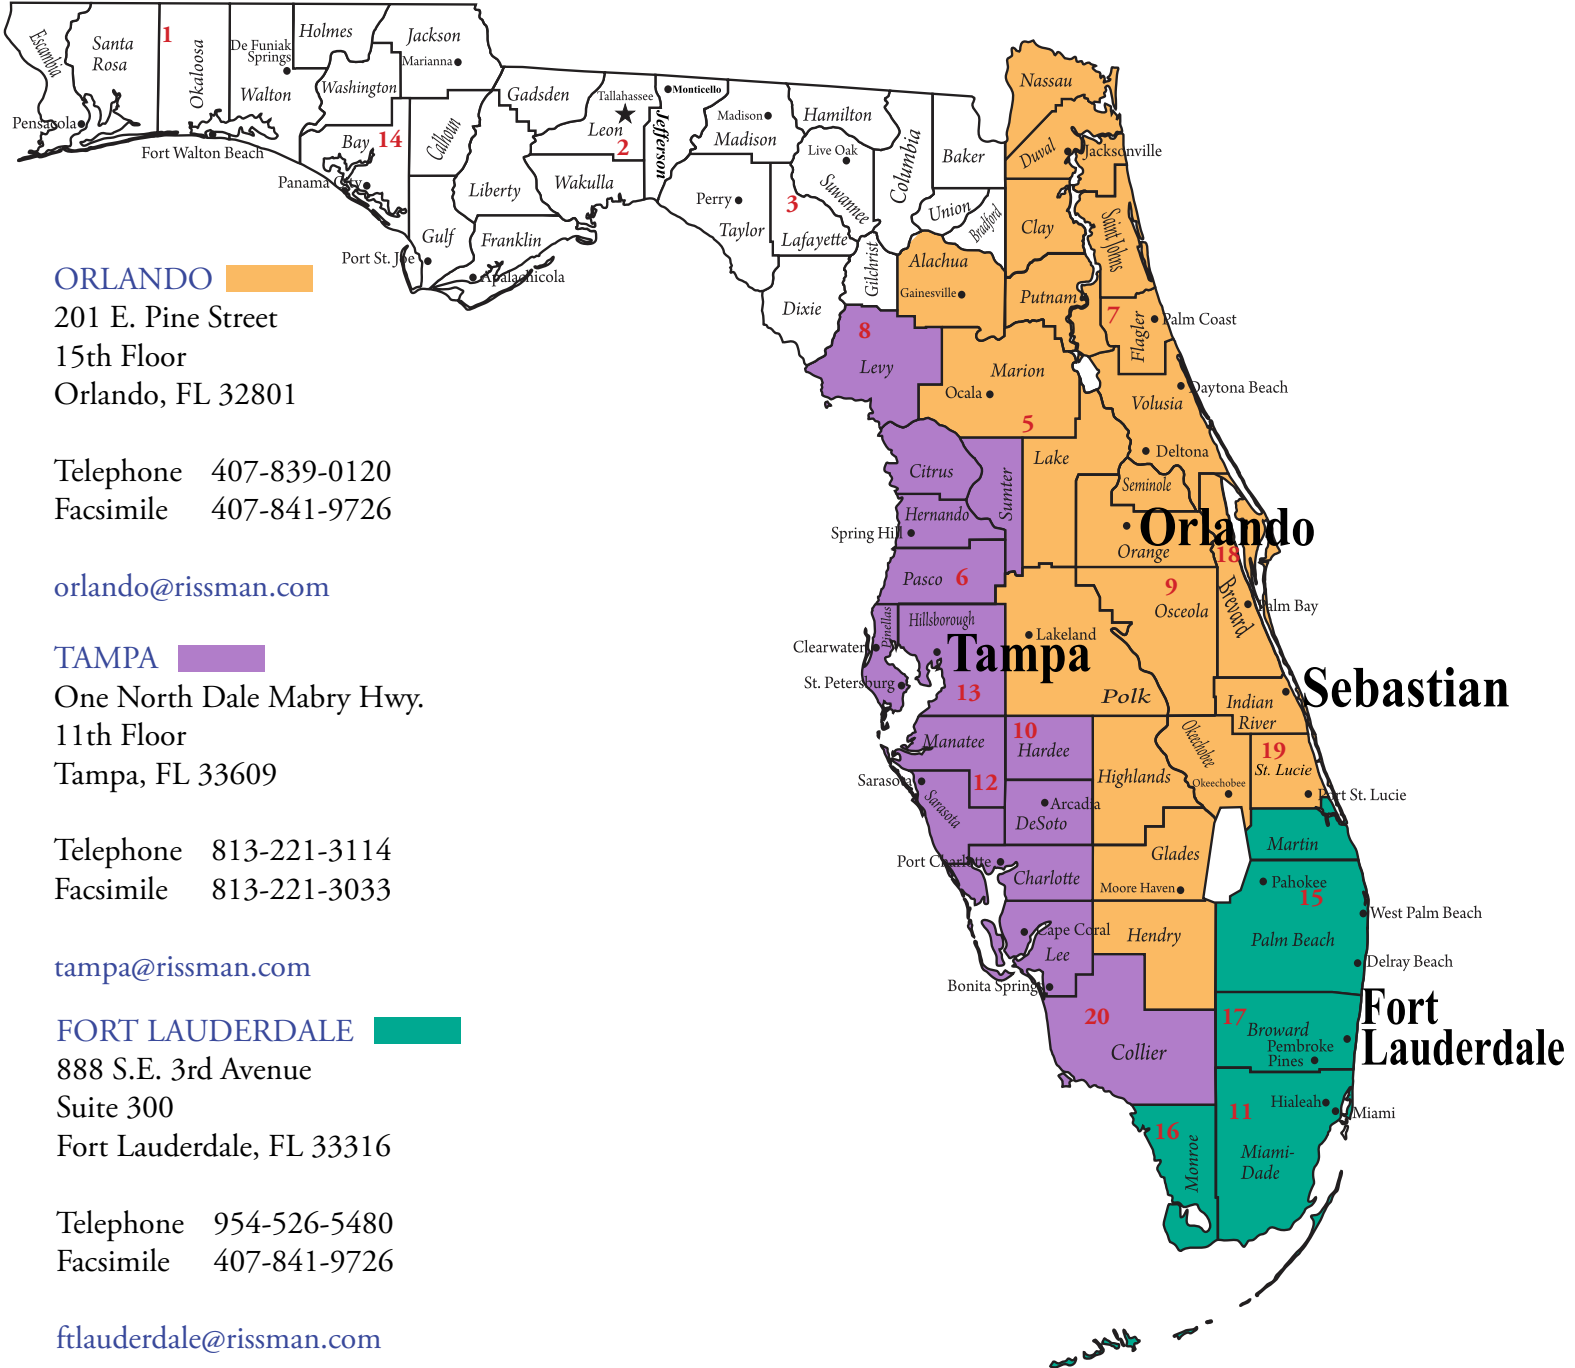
ORLANDO
201 E. Pine Street
15th Floor
Orlando, FL 32801

Telephone 407-839-0120
Facsimile 407-841-9726

orlando@rissman.com

TAMPA
One North Dale Mabry Hwy.
11th Floor
Tampa, FL 33609

Telephone 813-221-3114
Facsimile 813-221-3033

tampa@rissman.com

FORT LAUDERDALE
888 S.E. 3rd Avenue
Suite 300
Fort Lauderdale, FL 33316

Telephone 954-526-5480
Facsimile 407-841-9726

ftlauderdale@rissman.com

Escambia
Santa Rosa
1
Okaloosa
De Funiak Springs
Walton
Holmes
Jackson
Marianna
Washington
Pensacola
Fort Walton Beach
Bay 14
Panama City
Calhoun
Gadsden
Tallahassee
Leon
2
Monticello
Jefferson
Madison
Madison
Hamilton
Live Oak
Columbia
Baker
Nassau
Duval
Jacksonville
Liberty
Wakulla
Gulf
Port St. Joe
Franklin
Apalachicola
Perry
Taylor
3
Suwannee
Lafayette
Union
Bradford
Clay
Saint Johns
Dixie
Gilchrist
Alachua
Gainesville
Putnam
7
Flagler
Palm Coast
8
Levy
Marion
Ocala
5
Volusia
Daytona Beach
Citrus
Sumter
Lake
Deltona
Seminole
Hernando
Spring Hill
Orlando
Orange
18
Pasco 6
9
Osceola
Brevard
Palm Bay
Pinellas
Hillsborough
Lakeland
Clearwater
Tampa
St. Petersburg
13
Polk
Indian River
Sebastian
Manatee
10
Hardee
Highlands
Okeechobee
Okeechobee
19
St. Lucie
Port St. Lucie
Sarasota
12
Sarasota
Arcadia
DeSoto
Glades
Martin
Port Charlotte
Charlotte
Moore Haven
Pahokee
15
West Palm Beach
Cape Coral
Lee
Hendry
Palm Beach
Delray Beach
Bonita Springs
20
Collier
17
Broward
Pembroke Pines
Fort Lauderdale
Hialeah
Miami
11
16
Monroe
Miami-Dade